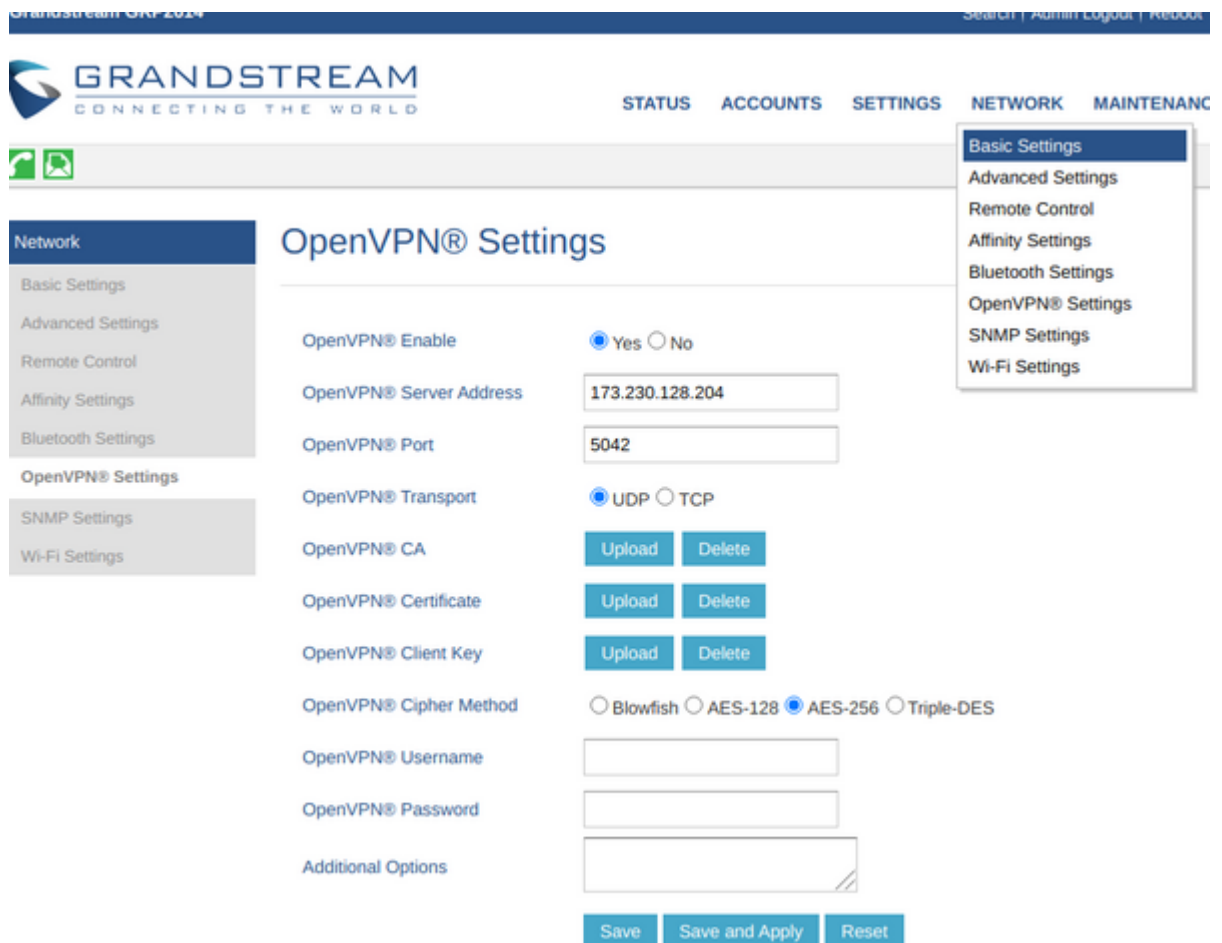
Grandstream GRP2614 Search | Admin Logout | Reboot

GRANDSTREAM
CONNECTING THE WORLD

STATUS ACCOUNTS SETTINGS NETWORK MAINTENANC

Basic Settings
Advanced Settings
Remote Control
Affinity Settings
Bluetooth Settings
OpenVPN® Settings
SNMP Settings
Wi-Fi Settings

Network
Basic Settings
Advanced Settings
Remote Control
Affinity Settings
Bluetooth Settings
OpenVPN® Settings
SNMP Settings
Wi-Fi Settings

OpenVPN® Settings

| | |
|---|---|
| OpenVPN® Enable | Yes No |
| OpenVPN® Server Address | 173.230.128.204 |
| OpenVPN® Port | 5042 |
| OpenVPN® Transport | UDP TCP |
| OpenVPN® CA | Upload Delete |
| OpenVPN® Certificate | Upload Delete |
| OpenVPN® Client Key | Upload Delete |
| OpenVPN® Cipher Method | Blowfish AES-128 AES-256 Triple-DES |
| OpenVPN® Username | |
| OpenVPN® Password | |
| Additional Options | |

Save Save and Apply Reset